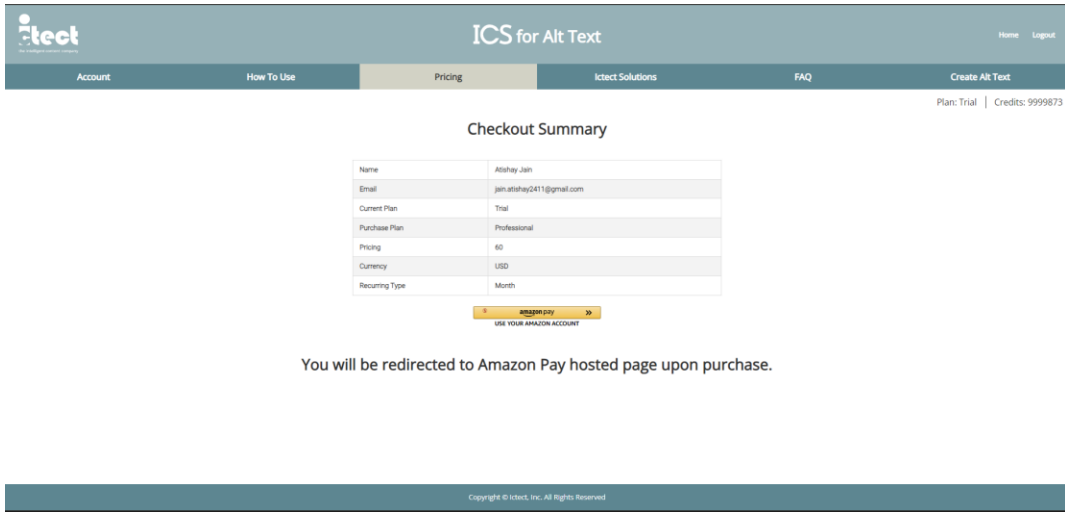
ictect
the intelligent content company

ICS for Alt Text

Home Logout

Account How To Use Pricing Ictect Solutions FAQ Create Alt Text

Plan: Trial | Credits: 9999873

Checkout Summary

| Name | Atishay Jain |
|---|---|
| Email | jain.atishay2411@gmail.com |
| Current Plan | Trial |
| Purchase Plan | Professional |
| Pricing | 60 |
| Currency | USD |
| Recurring Type | Month |

amazon pay »
USE YOUR AMAZON ACCOUNT

You will be redirected to Amazon Pay hosted page upon purchase.

Copyright © Ictect, Inc. All Rights Reserved